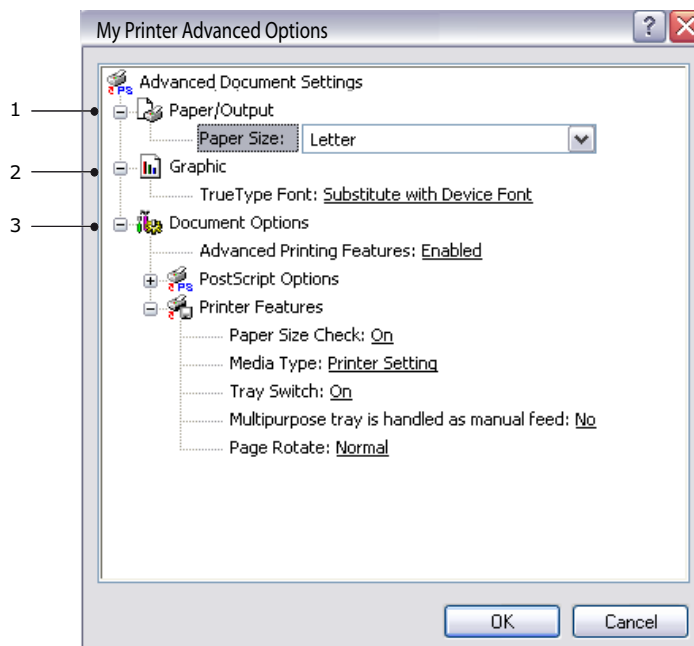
My Printer Advanced Options

?

Advanced Document Settings

1

Paper/Output

Paper Size: Letter

2

Graphic

TrueType Font: Substitute with Device Font

3

Document Options

Advanced Printing Features: Enabled

PostScript Options

Printer Features

Paper Size Check: On

Media Type: Printer Setting

Tray Switch: On

Multipurpose tray is handled as manual feed: No

Page Rotate: Normal

OK

Cancel